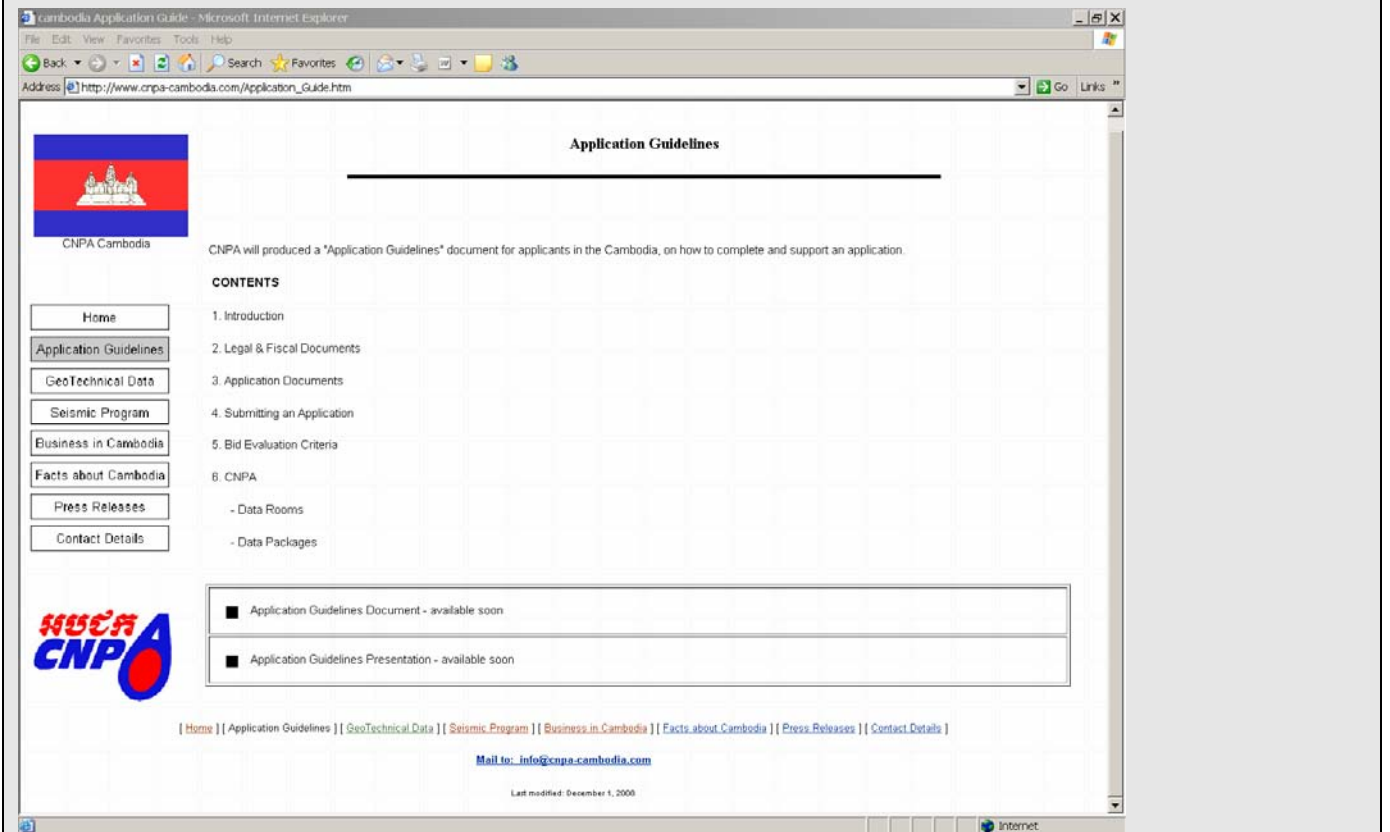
cambodia Application Guide - Microsoft Internet Explorer

File Edit View Favorites Tools Help

Back Search Favorites

Address http://www.cnpa-cambodia.com/Application_Guide.htm

Go Links »

CNPA Cambodia

Application Guidelines

CNPA will produced a "Application Guidelines" document for applicants in the Cambodia, on how to complete and support an application.

CONTENTS

Home

Application Guidelines

GeoTechnical Data

Seismic Program

Business in Cambodia

Facts about Cambodia

Press Releases

Contact Details

1. Introduction

2. Legal & Fiscal Documents

3. Application Documents

4. Submitting an Application

5. Bid Evaluation Criteria

6. CNPA

- Data Rooms

- Data Packages

CNPA

Application Guidelines Document - available soon

Application Guidelines Presentation - available soon

[ Home ] [ Application Guidelines ] [ GeoTechnical Data ] [ Seismic Program ] [ Business in Cambodia ] [ Facts about Cambodia ] [ Press Releases ] [ Contact Details ]

Mail to: info@cnpa-cambodia.com

Last modified: December 1, 2008

Internet